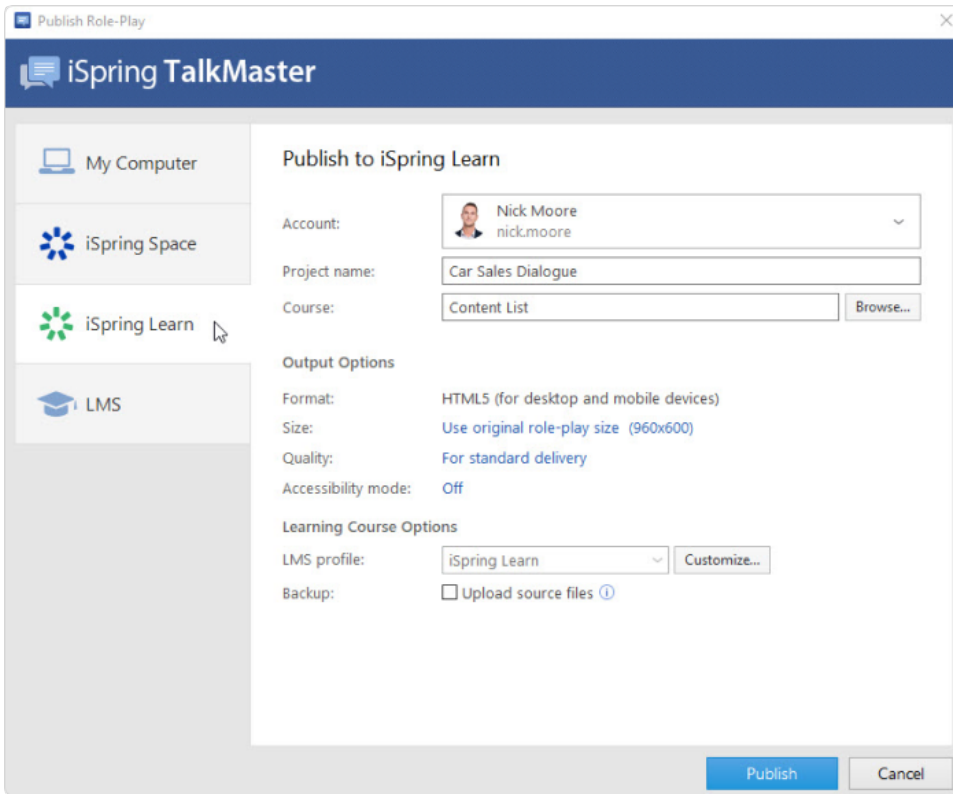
Publish Role-Play

iSpring TalkMaster

My Computer

iSpring Space

iSpring Learn

LMS

Publish to iSpring Learn

Account: Nick Moore nick.moore

Project name: Car Sales Dialogue

Course: Content List Browse...

Output Options

Format: HTML5 (for desktop and mobile devices)

Size: Use original role-play size (960x600)

Quality: For standard delivery

Accessibility mode: Off

Learning Course Options

LMS profile: iSpring Learn Customize...

Backup: Upload source files

Publish Cancel